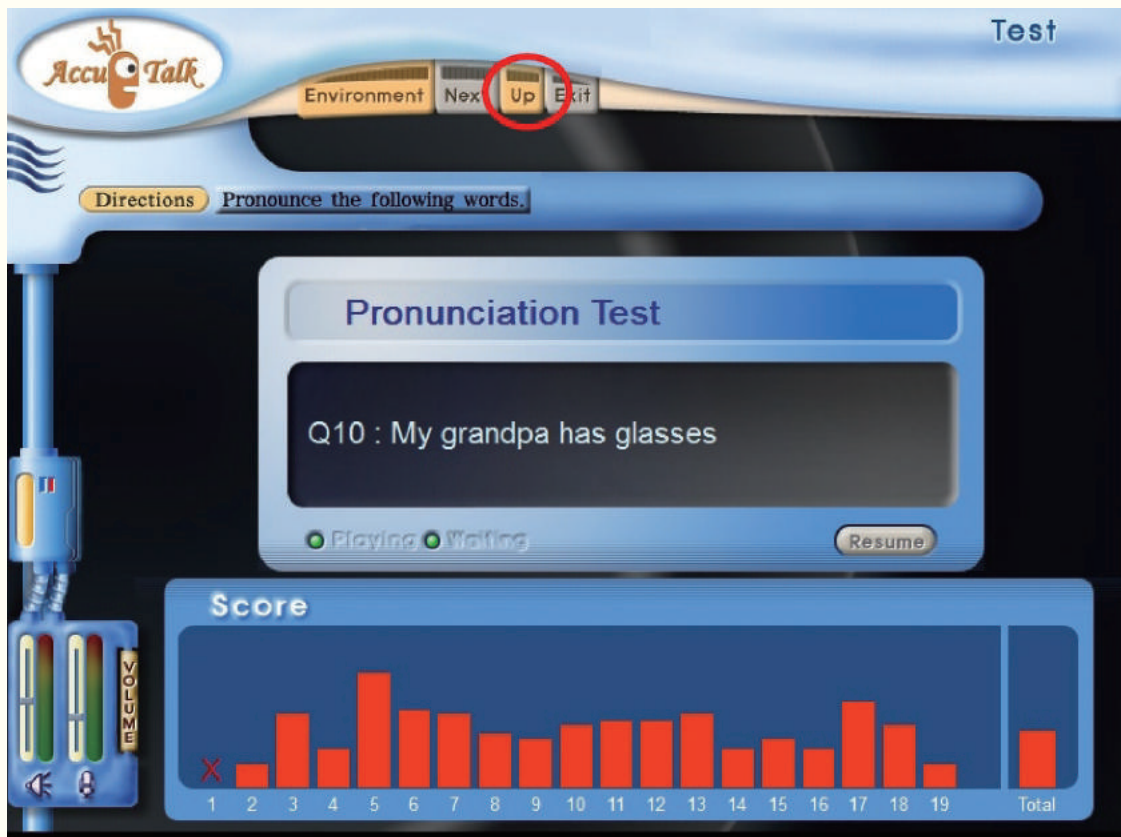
Accu Talk

Test

Environment Next Up Exit

Directions Pronounce the following words.

Pronunciation Test

Q10 : My grandpa has glasses

Playing Waiting

Resume

Score

VOLUME

X

1 2 3 4 5 6 7 8 9 10 11 12 13 14 15 16 17 18 19 Total